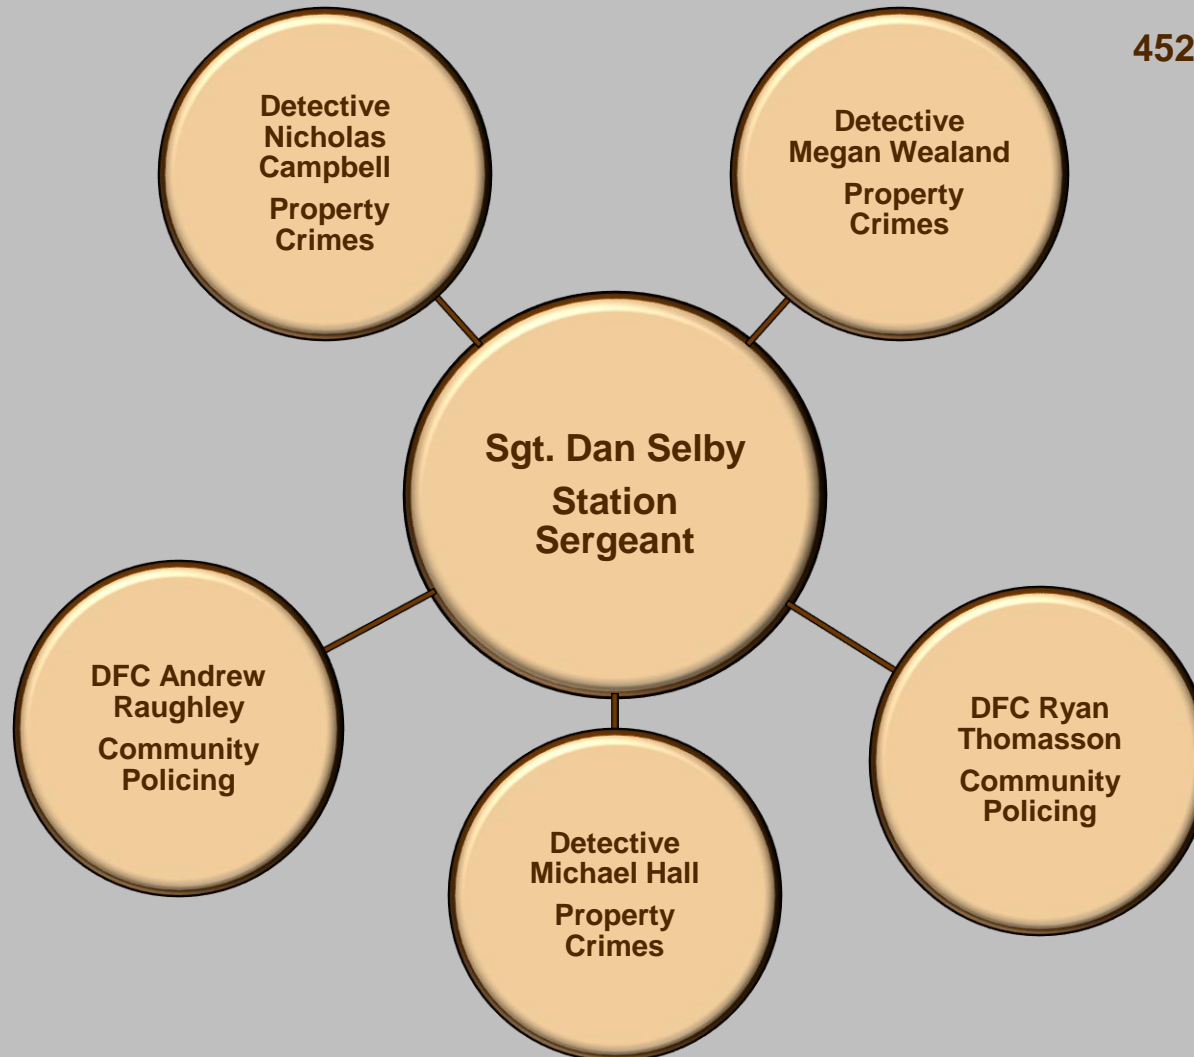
452

Detective Nicholas Campbell
Property Crimes

Detective Megan Wealand
Property Crimes

Sgt. Dan Selby
Station Sergeant

DFC Andrew Raughley
Community Policing

DFC Ryan Thomasson
Community Policing

Detective Michael Hall
Property Crimes